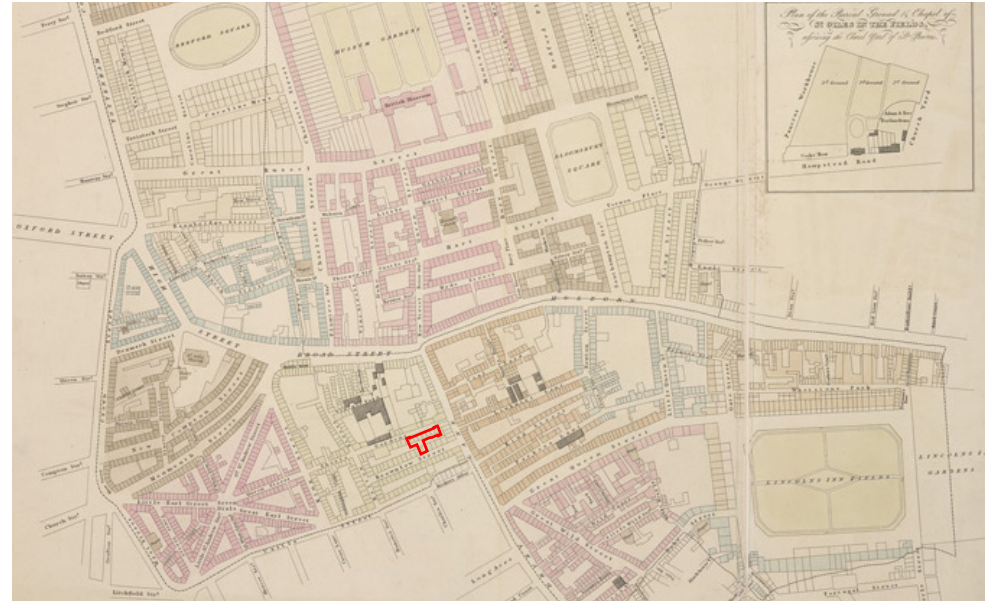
Plan of the Burial Ground & Chapel of St. GILES IN THE FIELDS, adjoining the Church Yard of St. Pancras.

1st Ground
2nd Ground
3rd Ground
Church Yard
Pancras Workhouse
Chapel Row
Hampstead Road

BEDFORD SQUARE
MUSEUM GARDENS
British Museum
BLOOMSBURY SQUARE
Great Russell Street
OXFORD STREET
HOLBORN
BROAD STREET
LINCOLNS INN FIELDS
LINCOLNS INN GARDENS
Tottenham Court Road
Bedford Street
Percy Street
Stephen Street
Tavistock Street
Hanway Street
Denmark Street
Dudley Street
Earl Street
Great Earl Street
Little Earl Street
Seven Dials
Compton Street
Macclesfield Street
Church Street
Queen Street
Long Acre
Lichfield Street
Great Queen Street
Vernon Place
Bloomsbury Market
Duke Street
Kingsgate Street
Princes Street
Great Turnstile
Little Turnstile
Gate Street
New Turnstile
Whetstone Park
Newton Street
Charlotte Street
Bedford Street
Bury Place
Hart Street
Southampton Street
Kings Street
George Street
Orange Street
Holborn Row
Parker Street
Drury Lane
Brownlow Street
Wild Street
Red Lion Street
Lincolns Inn Fields
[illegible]